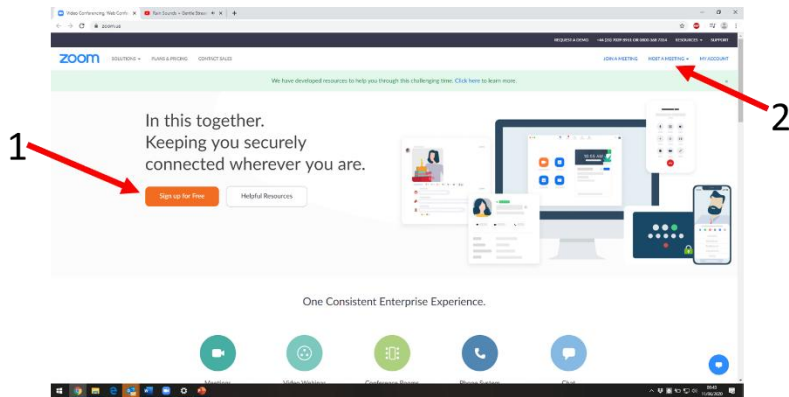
Video Conferencing, Web Conf ×
Rain Sounds + Gentle Stream ×
+
zoom.us

REQUEST A DEMO
+44 (0) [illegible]
RESOURCES
SUPPORT

zoom
SOLUTIONS
PLANS & PRICING
CONTACT SALES
JOIN A MEETING
HOST A MEETING
MY ACCOUNT

We have developed resources to help you through this challenging time. Click here to learn more.

In this together.
Keeping you securely connected wherever you are.

Sign up for Free
Helpful Resources

1
2

One Consistent Enterprise Experience.

Meetings
Video Webinar
Conference Rooms
Phone System
Chat